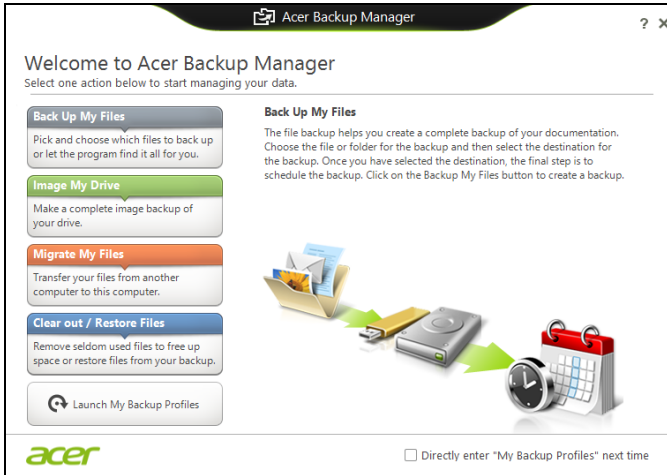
Acer Backup Manager

?

Welcome to Acer Backup Manager
Select one action below to start managing your data.

Back Up My Files
Pick and choose which files to back up or let the program find it all for you.

Image My Drive
Make a complete image backup of your drive.

Migrate My Files
Transfer your files from another computer to this computer.

Clear out / Restore Files
Remove seldom used files to free up space or restore files from your backup.

Launch My Backup Profiles

Back Up My Files
The file backup helps you create a complete backup of your documentation. Choose the file or folder for the backup and then select the destination for the backup. Once you have selected the destination, the final step is to schedule the backup. Click on the Backup My Files button to create a backup.

acer

Directly enter "My Backup Profiles" next time